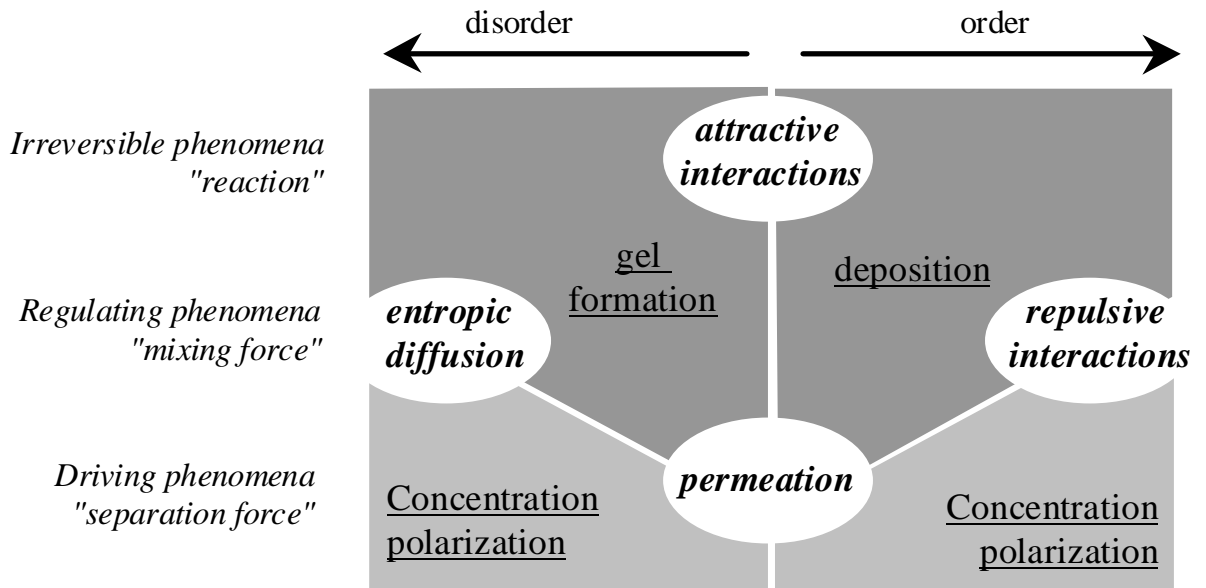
disorder

order

Irreversible phenomena "reaction"

Regulating phenomena "mixing force"

Driving phenomena "separation force"

attractive interactions

gel formation

deposition

entropic diffusion

repulsive interactions

permeation

Concentration polarization

Concentration polarization